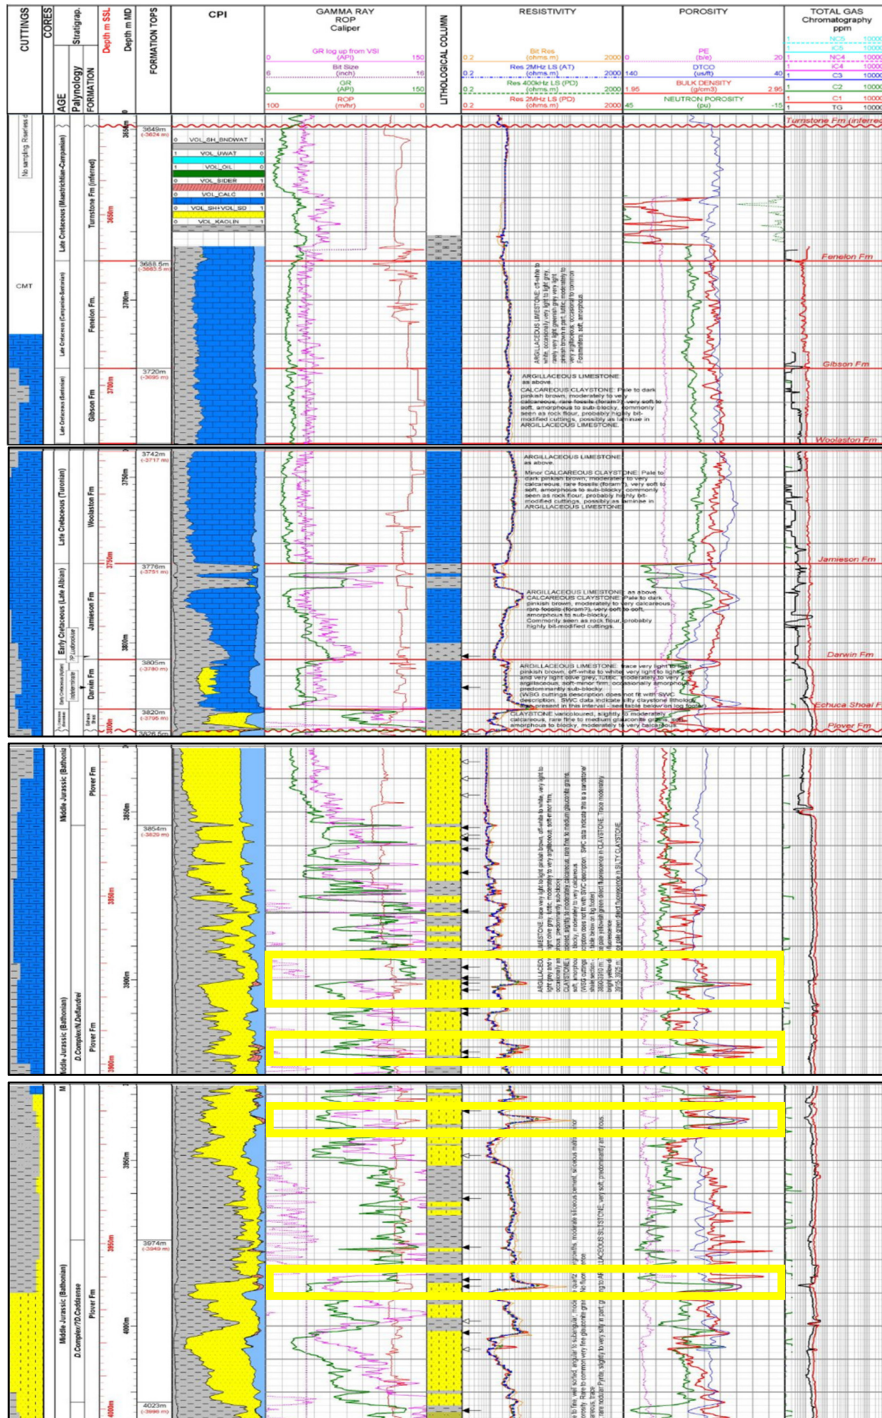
CUTTINGS
CORES
AGE
Stratigrap.
Palynology
FORMATION
Depth m SSL
Depth m MD
FORMATION TOPS

CPI

GAMMA RAY
ROP
Caliper
GR log up from VSI (API) 0 150
Bit Size (inch) 6 16
GR (API) 0 150
ROP (m/hr) 100 0

LITHOLOGICAL COLUMN

RESISTIVITY
Bit Res (ohm.m) 0.2 2000
Res 2MHz LS (AT) (ohm.m) 0.2 2000
Res 400kHz LS (PD) (ohm.m) 0.2 2000
Res 2MHz LS (PD) (ohm.m) 0.2 2000

POROSITY
PE (b/e) 0 20
DTCO (us/ft) 140 40
BULK DENSITY (g/cm3) 1.95 2.95
NEUTRON POROSITY (pu) 45 -15

TOTAL GAS
Chromatography
ppm
NC5 1 10000
IC5 1 10000
NC4 1 10000
IC4 1 10000
C3 1 10000
C2 1 10000
C1 1 10000
TG 1 10000

No sampling (Riserless)
CMT

Late Cretaceous (Maastrichtian-Campanian)
Turnstone Fm (inferred)
3649m (-3624 m)
VOL_SH_BNDWAT
VOL_UWAT
VOL_OIL
VOL_SIDER
VOL_CALC
VOL_SH+VOL_SO
VOL_KAOLIN
Turnstone Fm (inferred)

Late Cretaceous (Campanian-Santonian)
Fenelon Fm.
3655.5m (-3665.5 m)
Fenelon Fm

ARGILLACEOUS LIMESTONE: off-white to white, occasionally very light grey to very light greenish grey, very light pinkish brown in part, luttic, moderately to very argillaceous, occasionally common foraminifera, soft, amorphous.

Late Cretaceous (Santonian)
Gibson Fm
3720m (-3695 m)
Gibson Fm
ARGILLACEOUS LIMESTONE as above.
CALCAREOUS CLAYSTONE: Pale to dark pinkish brown, moderately to very calcareous, rare fossils (foram?), very soft to soft, amorphous to sub-blocky, commonly seen as rock flour, probably highly bit-modified cuttings, possibly as laminae in ARGILLACEOUS LIMESTONE.
Woolaston Fm

Late Cretaceous (Turonian)
Woolaston Fm
3742m (-3717 m)
ARGILLACEOUS LIMESTONE as above.
Minor CALCAREOUS CLAYSTONE: Pale to dark pinkish brown, moderately to very calcareous, rare fossils (foram?), very soft to soft, amorphous to sub-blocky, commonly seen as rock flour, probably highly bit-modified cuttings, possibly as laminae in ARGILLACEOUS LIMESTONE.
Jamieson Fm

Early Cretaceous (Late Albian)
Jamieson Fm
3776m (-3751 m)
ARGILLACEOUS LIMESTONE: as above.
CALCAREOUS CLAYSTONE: Pale to dark pinkish brown, moderately to very calcareous, rare fossils (foram?), very soft to soft, amorphous to sub-blocky. Commonly seen as rock flour, probably highly bit-modified cuttings.
Darwin Fm

Darwin Fm
3805m (-3780 m)
ARGILLACEOUS LIMESTONE: trace very light to light pinkish brown, off-white to white, very light to light and very light blue grey, luttic, moderately to very argillaceous, soft-minor firm, occasionally amorphous, predominantly sub-blocky.
(WSG cuttings description does not fit with SWC description. SWC data indicates silty claystone lithology. Adjustment in this interval - see below for log basis)
Echuca Shoal Fm
3820m (-3795 m)
3826.5m
CLAYSTONE: very coloured, slightly to moderately calcareous, rare fine to medium glauconite grains, amorphous to blocky, moderately to very
Plover Fm

Middle Jurassic (Bathonian)
Plover Fm
3854m (-3829 m)
ARGILLACEOUS LIMESTONE ... CLAYSTONE ...
Middle Jurassic (Bathonian)
D.Complex/N.Dellandrei
Plover Fm

M
Middle Jurassic (Bathonian)
D.Complex/D.Caddaense
Plover Fm
3974m (-3949 m)
4023m (-3998 m)